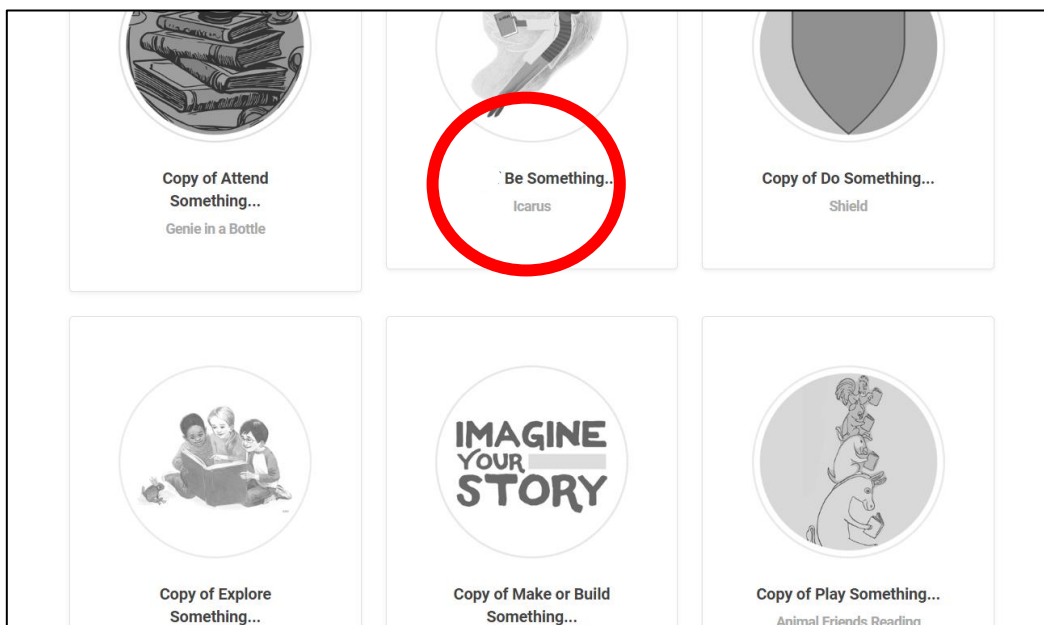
Copy of Attend Something...
Genie in a Bottle

Be Something...
Icarus

Copy of Do Something...
Shield

IMAGINE YOUR STORY

Copy of Explore Something...

Copy of Make or Build Something...

Copy of Play Something...
Animal Friends Reading